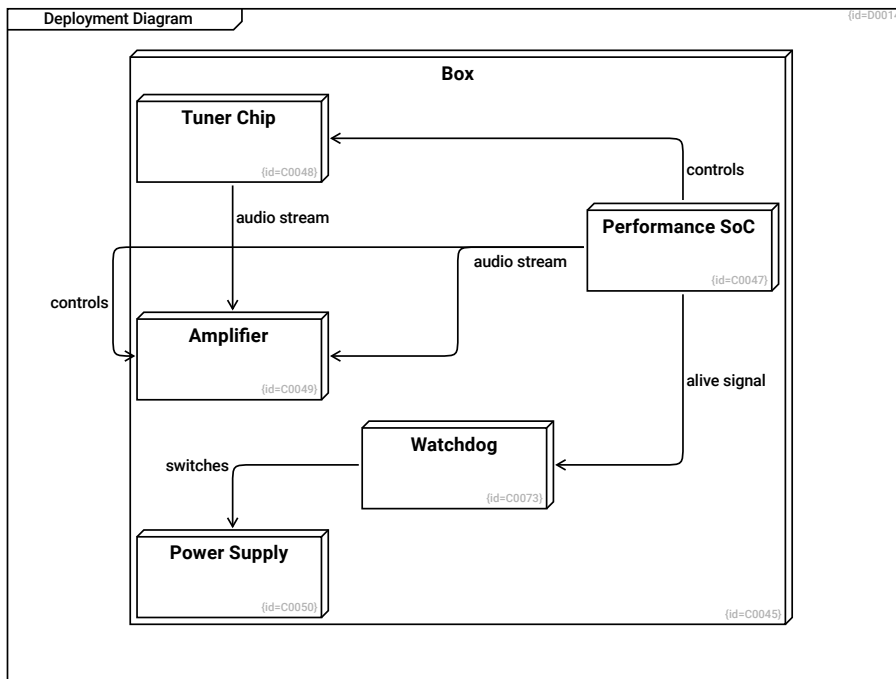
Deployment Diagram

{id=D001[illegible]

Box

Tuner Chip

{id=C0048}

controls

audio stream

Performance SoC

audio stream

{id=C0047}

controls

Amplifier

{id=C0049}

alive signal

Watchdog

switches

{id=C0073}

Power Supply

{id=C0050}

{id=C0045}